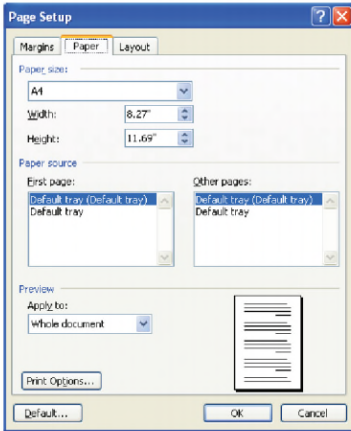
Page Setup

Margins Paper Layout

Paper size:

A4

Width: 8.27"

Height: 11.69"

Paper source

First page:

Default tray (Default tray)
Default tray

Other pages:

Default tray (Default tray)
Default tray

Preview

Apply to:

Whole document

Print Options...

Default... OK Cancel